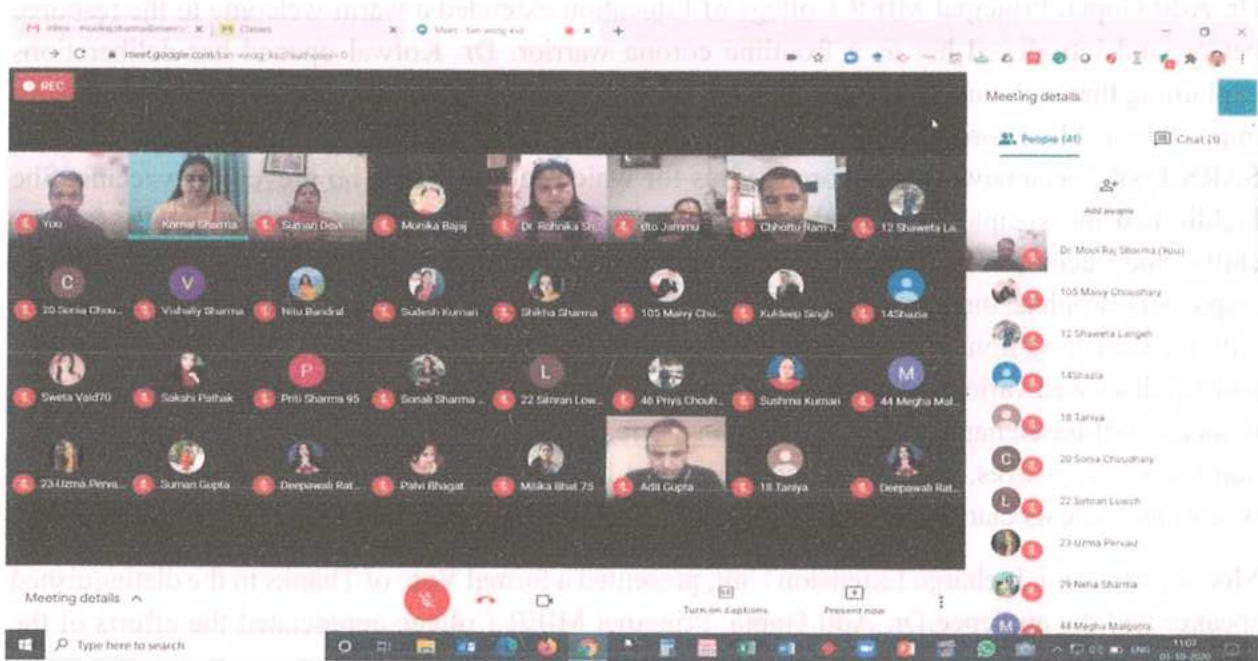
M Inbox - monikasharma@... × | Classes × | Meet - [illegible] × +

meet.google.com/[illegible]

REC

You
Komal Sharma
Suman Devi
Monika Bajaj
Dr. Rohnika Sh...
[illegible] Jammu
Chhottu Ram J...
12 Shaweta La...
20 Sonia Chou...
Vishally Sharma
Nitu Bandral
Sudesh Kumari
Shikha Sharma
105 Maivy Chou...
Kuldeep Singh
14Shazia
Sweta Vaid70
Sakshi Pathak
Priti Sharma 95
Sonali Sharma ...
22 Simran Low...
46 Priya Chouh...
Sushma Kumari
44 Megha Mal...
23 Uzma Perva...
Suman Gupta
Deepawali Rat...
Palvi Bhagat
Mitika Bhat 75
Adit Gupta
18 Taniya
Deepawali Rat...

Meeting details
People (41)
Chat (9)
Add people
Dr. Mool Raj Sharma (You)
105 Maivy Choudhary
12 Shaweta Langeh
14Shazia
18 Taniya
20 Sonia Choudhary
22 Simran Luach
23 Uzma Pervaiz
29 Neha Sharma
44 Megha Malpotra

Meeting details
Turn on captions
Present now

Type here to search
11:07
ENG